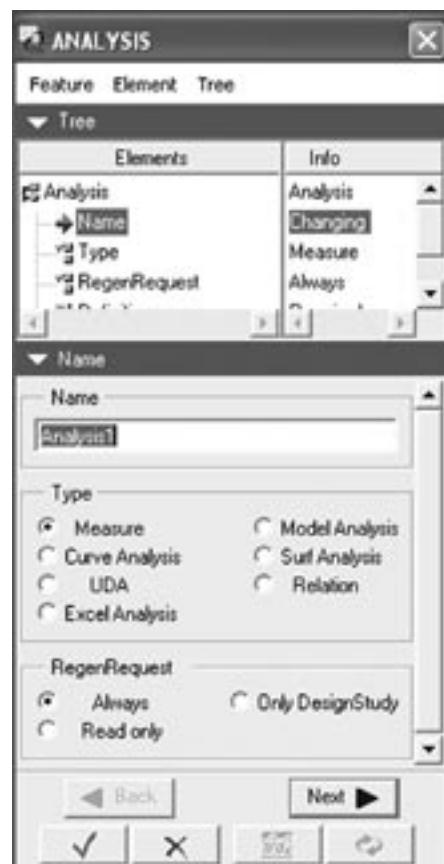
ANALYSIS

Feature Element Tree

Tree

| Elements | Info |
|---|---|
| Analysis | Analysis |
| Name | Changing |
| Type | Measure |
| RegenRequest | Always |
| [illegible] | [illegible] |

Name

Name

Analysis1

Type

Measure
Model Analysis
Curve Analysis
Surf Analysis
UDA
Relation
Excel Analysis

RegenRequest

Always
Only DesignStudy
Read only

Back
Next